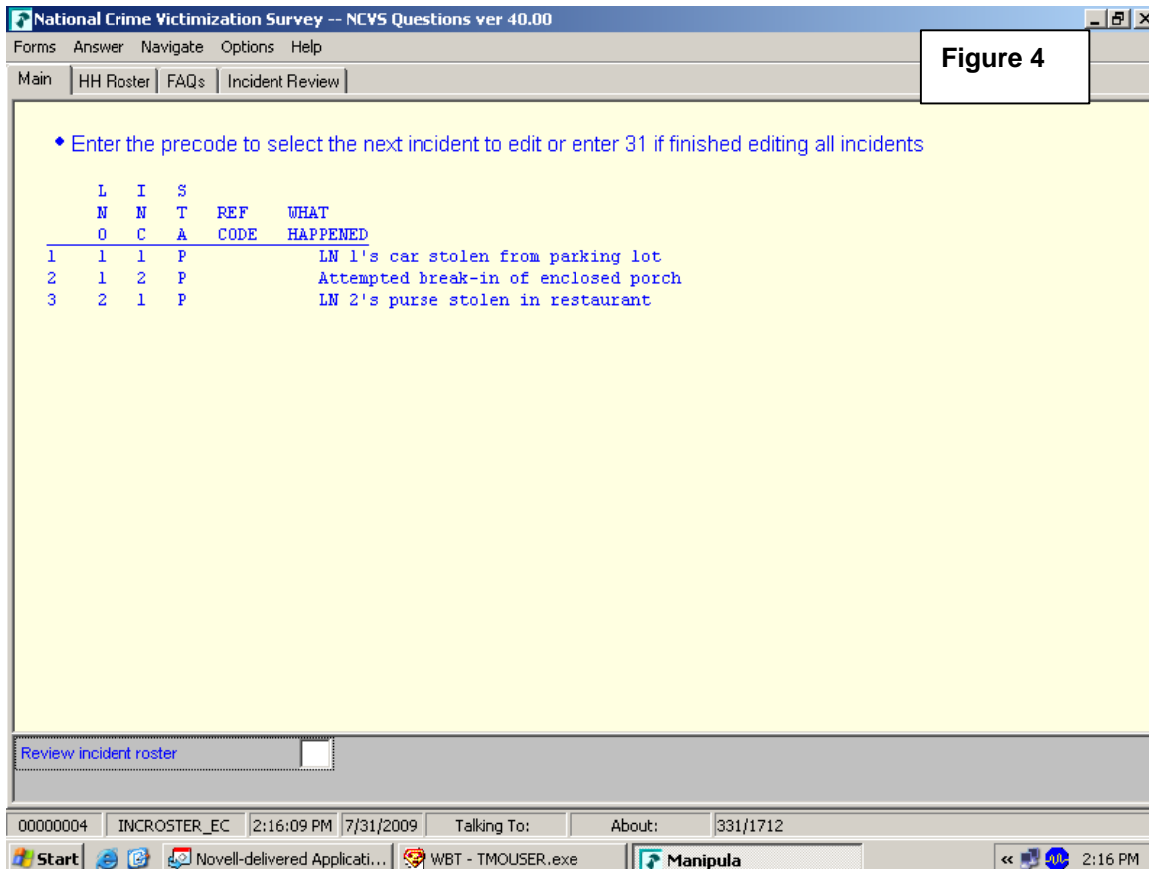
National Crime Victimization Survey -- NCVS Questions ver 40.00

Forms Answer Navigate Options Help

Figure 4

Main | HH Roster | FAQs | Incident Review

• Enter the precode to select the next incident to edit or enter 31 if finished editing all incidents

| | LNO | INC | STA | REF CODE | WHAT HAPPENED |
|---|---|---|---|---|---|
| 1 | 1 | 1 | P | | LN 1's car stolen from parking lot |
| 2 | 1 | 2 | P | | Attempted break-in of enclosed porch |
| 3 | 2 | 1 | P | | LN 2's purse stolen in restaurant |

Review incident roster

00000004 | INCROSTER_EC | 2:16:09 PM | 7/31/2009 | Talking To: | About: | 331/1712

Start | Novell-delivered Applicati... | WBT - TMOUSER.exe | Manipula | 2:16 PM